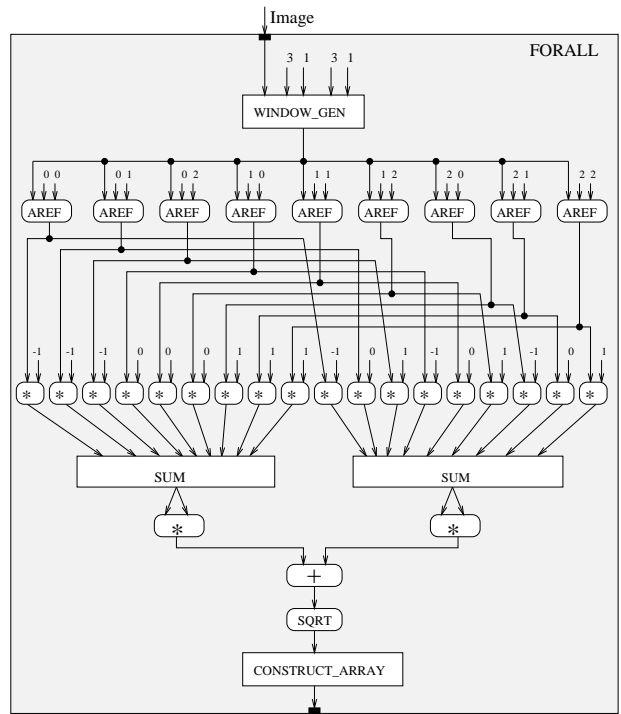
Image

FORALL

3 1 3 1

WINDOW_GEN

0 0
0 1
0 2
1 0
1 1
1 2
2 0
2 1
2 2

AREF AREF AREF AREF AREF AREF AREF AREF AREF

-1 -1 -1 0 0 0 1 1 1 -1 0 1 -1 0 1 -1 0 1

* * * * * * * * * * * * * * * * * *

SUM

SUM

*

*

+

SQRT

CONSTRUCT_ARRAY